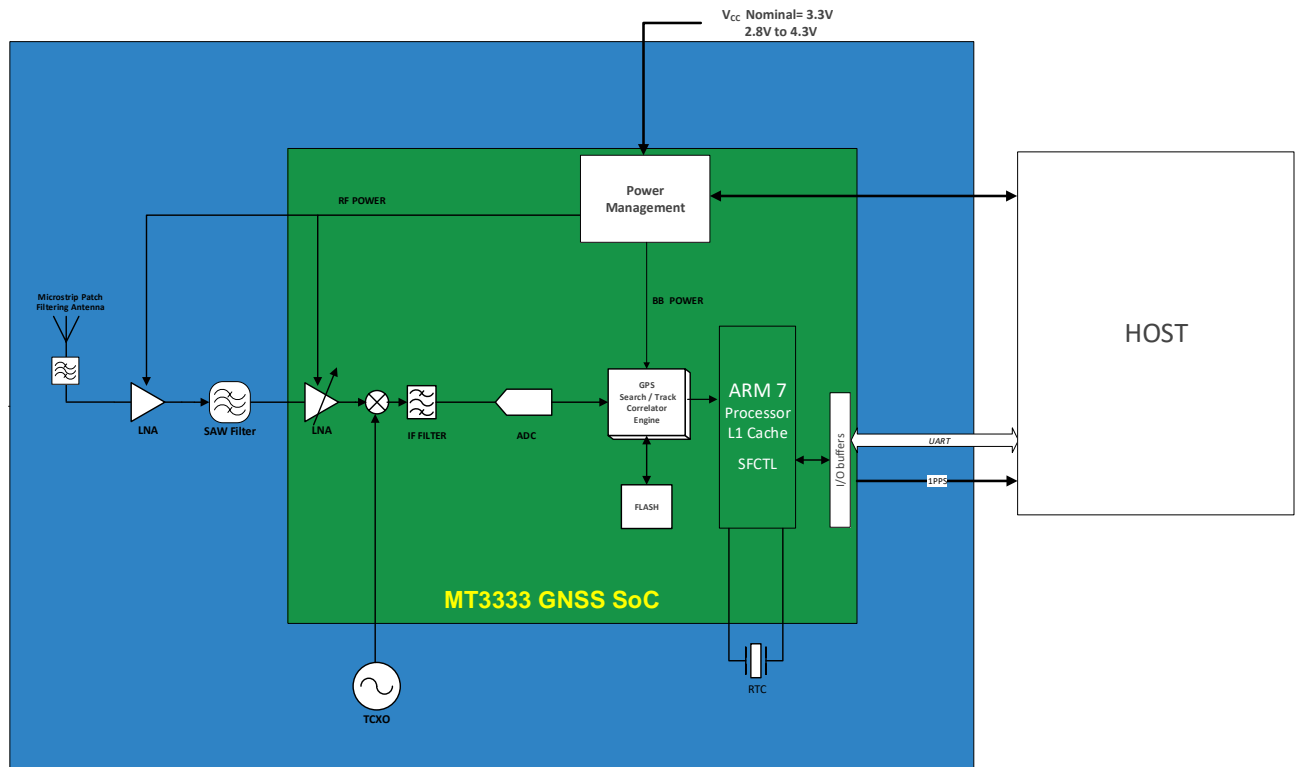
$V_{CC}$ Nominal= 3.3V
2.8V to 4.3V

Power Management

RF POWER

BB POWER

Microstrip Patch Filtering Antenna

LNA

SAW Filter

LNA

IF FILTER

ADC

GPS Search / Track Correlator Engine

FLASH

ARM 7 Processor L1 Cache

SFCTL

I/O buffers

UART

1PPS

HOST

MT3333 GNSS SoC

RTC

TCXO